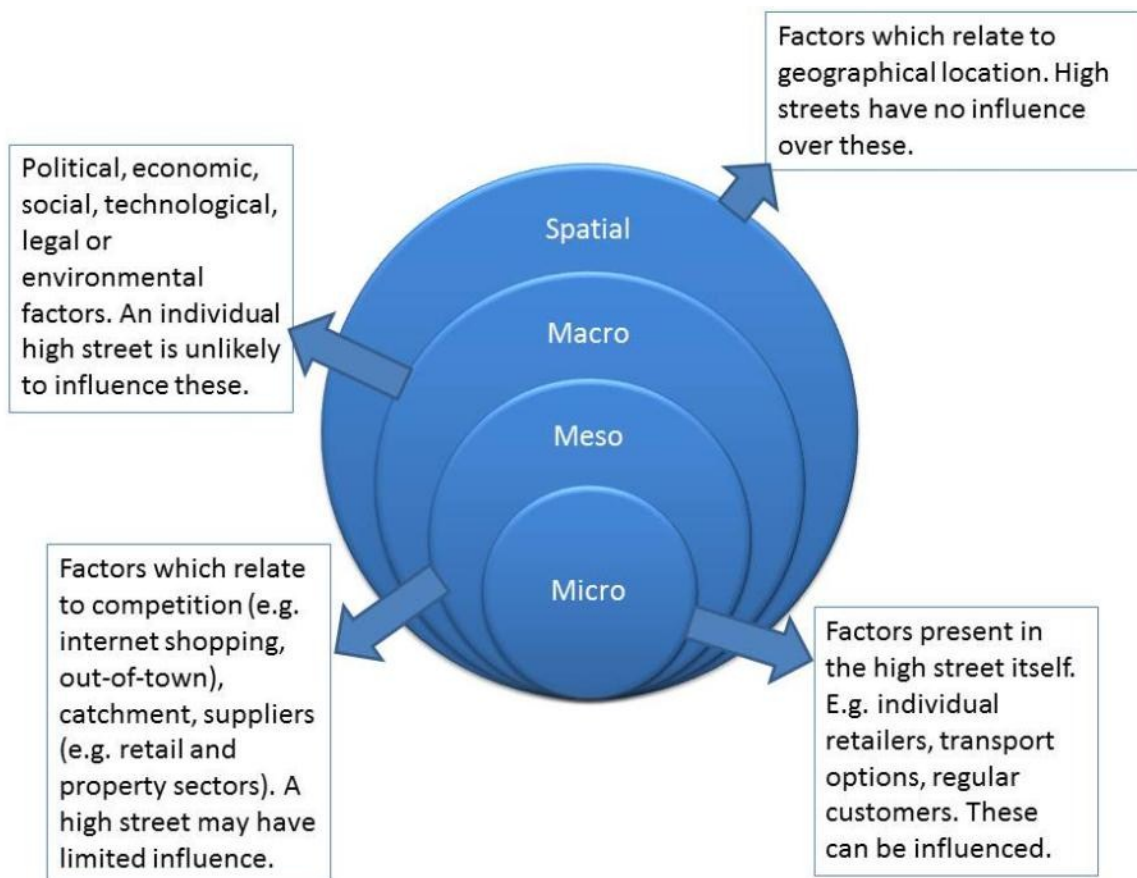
Factors which relate to geographical location. High streets have no influence over these.

Political, economic, social, technological, legal or environmental factors. An individual high street is unlikely to influence these.

Spatial

Macro

Meso

Micro

Factors which relate to competition (e.g. internet shopping, out-of-town), catchment, suppliers (e.g. retail and property sectors). A high street may have limited influence.

Factors present in the high street itself. E.g. individual retailers, transport options, regular customers. These can be influenced.